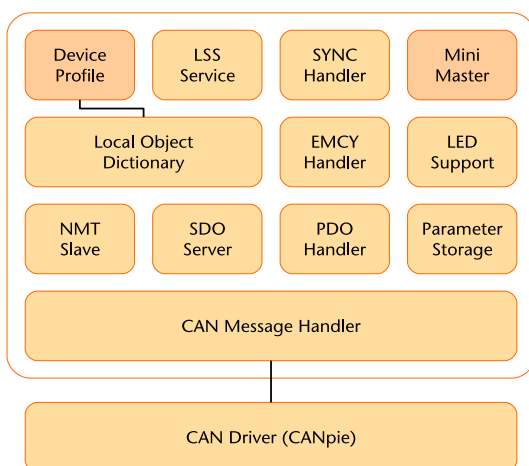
Device Profile

LSS Service

SYNC Handler

Mini Master

Local Object Dictionary

EMCY Handler

LED Support

NMT Slave

SDO Server

PDO Handler

Parameter Storage

CAN Message Handler

CAN Driver (CANpie)